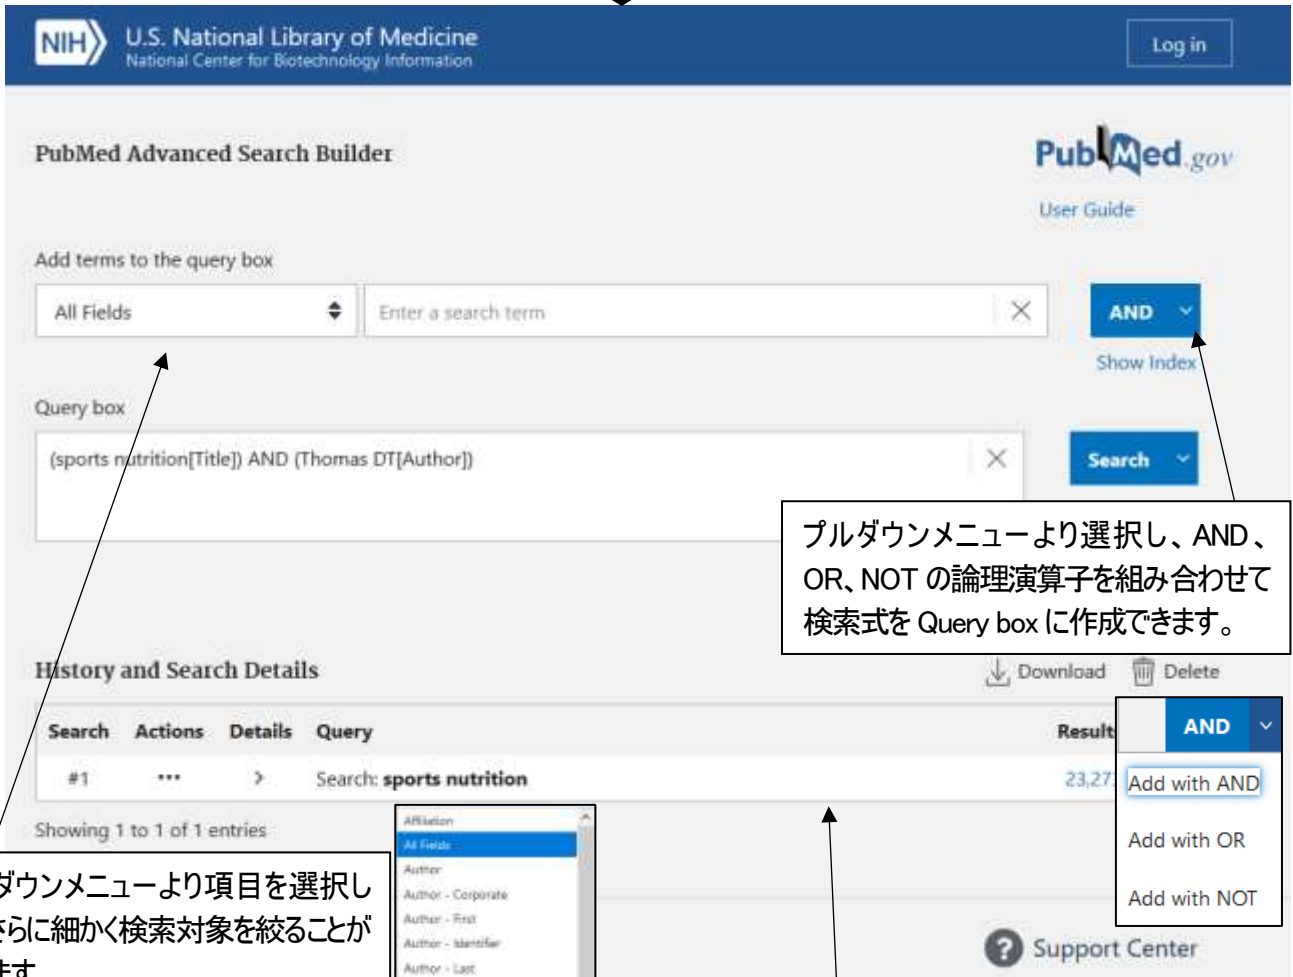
NIH U.S. National Library of Medicine
National Center for Biotechnology Information

Log in

PubMed Advanced Search Builder

PubMed.gov

User Guide

Add terms to the query box

All Fields

Enter a search term

AND

Show Index

Query box

(sports nutrition[Title]) AND (Thomas DT[Author])

Search

プルダウンメニューより選択し、AND、OR、NOT の論理演算子を組み合わせて検索式を Query box に作成できます。

History and Search Details

Download Delete

| Search | Actions | Details | Query | Result |
|---|---|---|---|---|
| #1 | ••• | > | Search: sports nutrition | 23,27 |

AND

Add with AND

Add with OR

Add with NOT

Showing 1 to 1 of 1 entries

Affiliation
All Fields
Author
Author - Corporate
Author - First
Author - Identifier
Author - Last

ダウンメニューより項目を選択し
さらに細かく検索対象を絞ることが
ます

Support Center